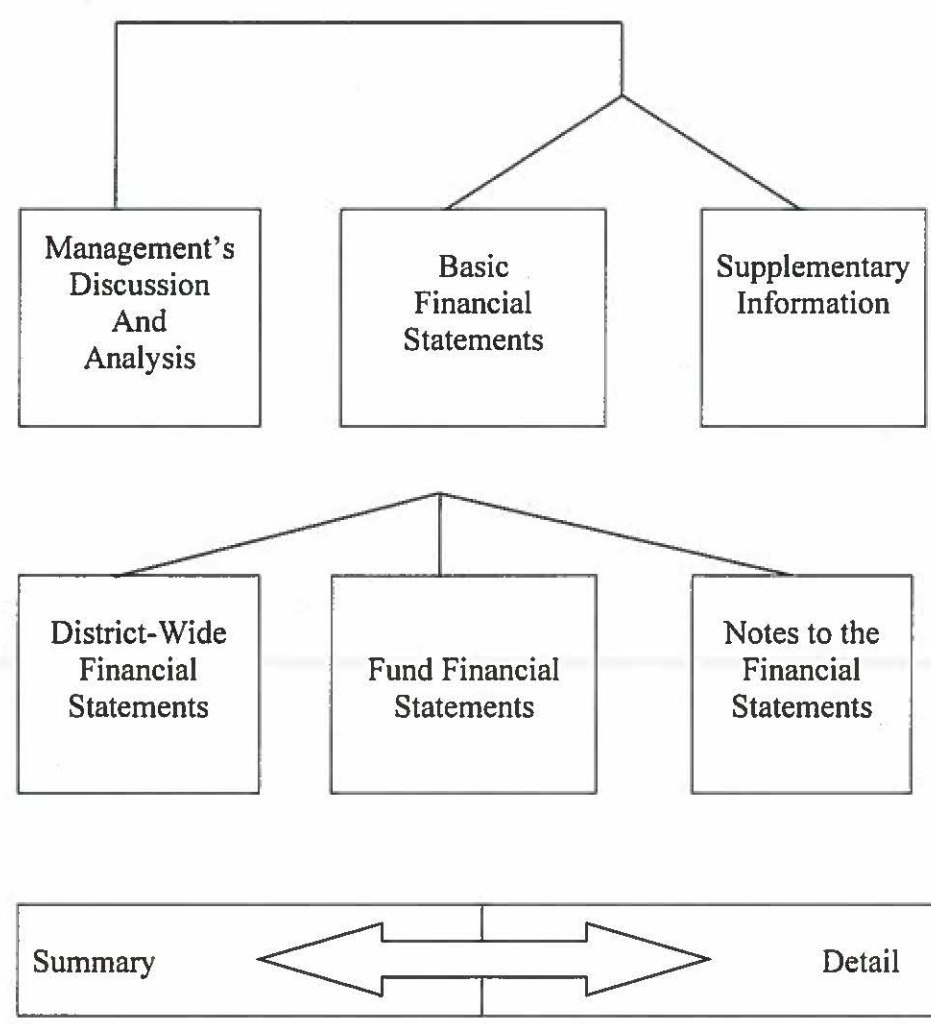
Management's Discussion And Analysis

Basic Financial Statements

Supplementary Information

District-Wide Financial Statements

Fund Financial Statements

Notes to the Financial Statements

Summary

Detail